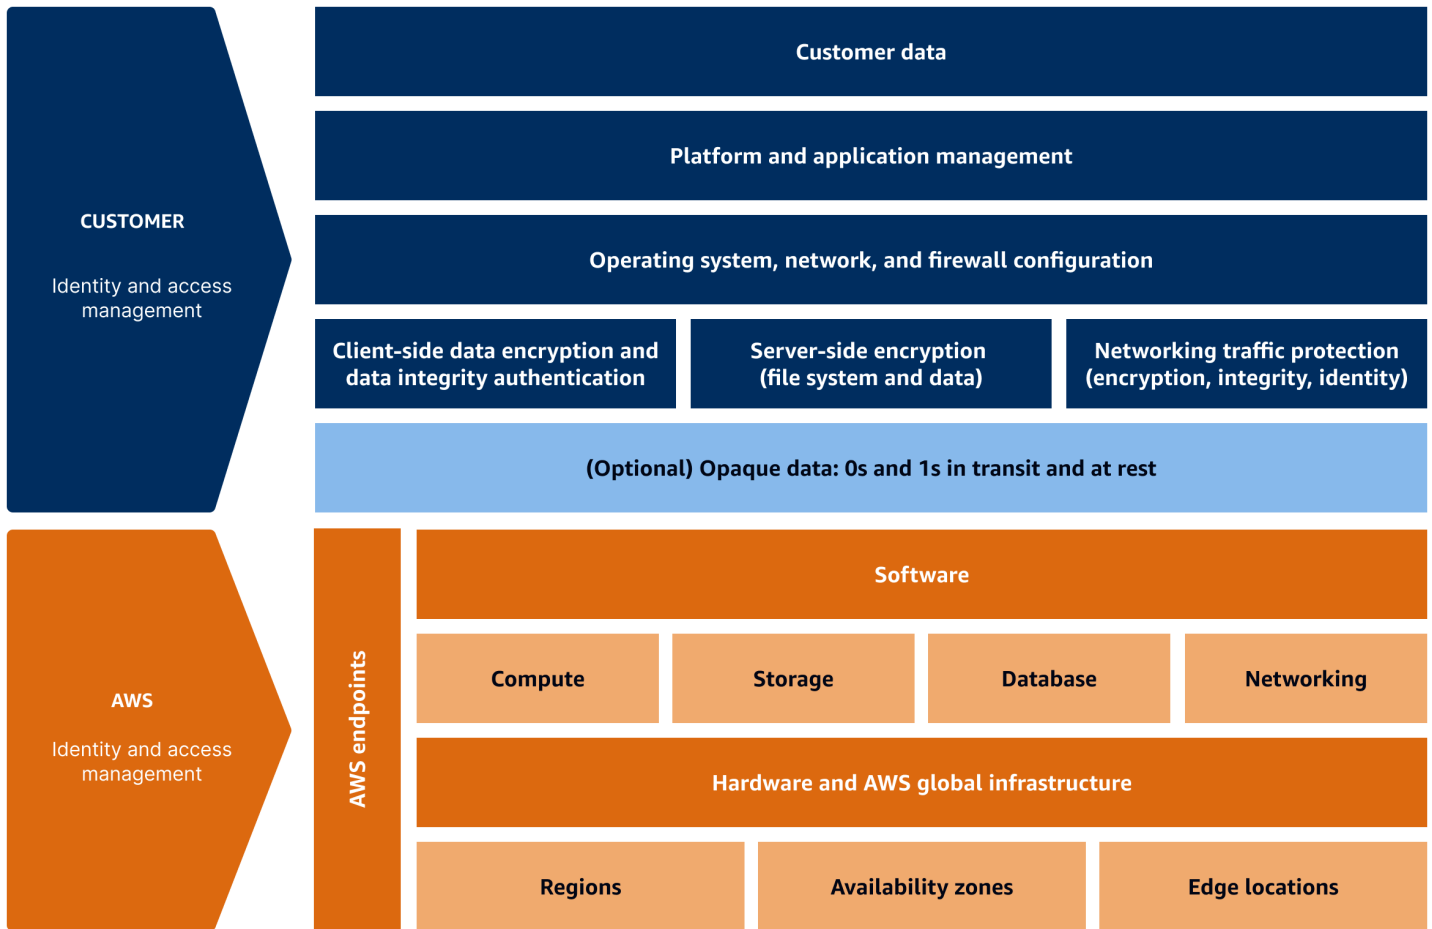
CUSTOMER

Identity and access management

Customer data

Platform and application management

Operating system, network, and firewall configuration

Client-side data encryption and data integrity authentication

Server-side encryption (file system and data)

Networking traffic protection (encryption, integrity, identity)

(Optional) Opaque data: 0s and 1s in transit and at rest

AWS

Identity and access management

AWS endpoints

Software

Compute

Storage

Database

Networking

Hardware and AWS global infrastructure

Regions

Availability zones

Edge locations